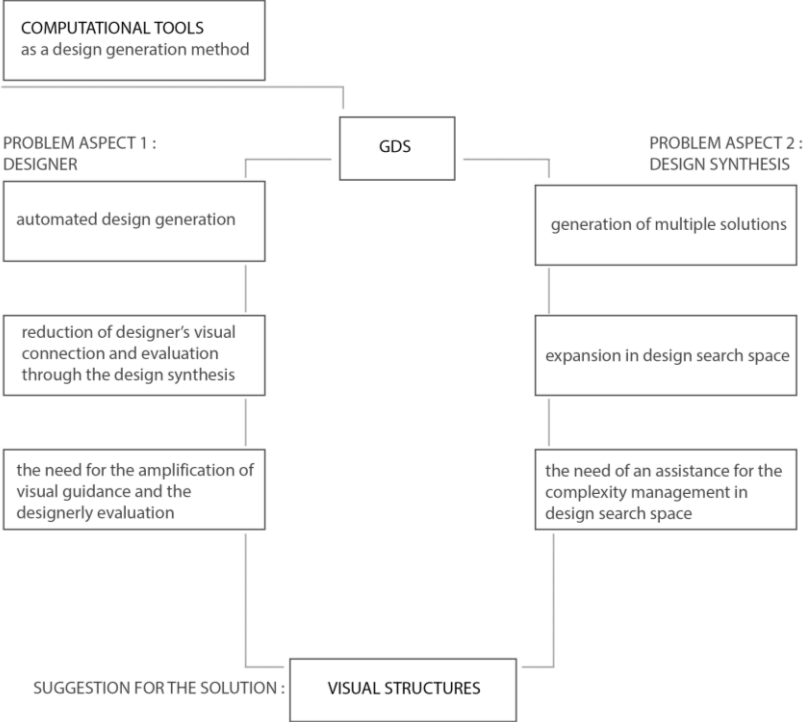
COMPUTATIONAL TOOLS
as a design generation method

GDS

PROBLEM ASPECT 1 :
DESIGNER

automated design generation

reduction of designer's visual connection and evaluation through the design synthesis

the need for the amplification of visual guidance and the designerly evaluation

PROBLEM ASPECT 2 :
DESIGN SYNTHESIS

generation of multiple solutions

expansion in design search space

the need of an assistance for the complexity management in design search space

SUGGESTION FOR THE SOLUTION :

VISUAL STRUCTURES